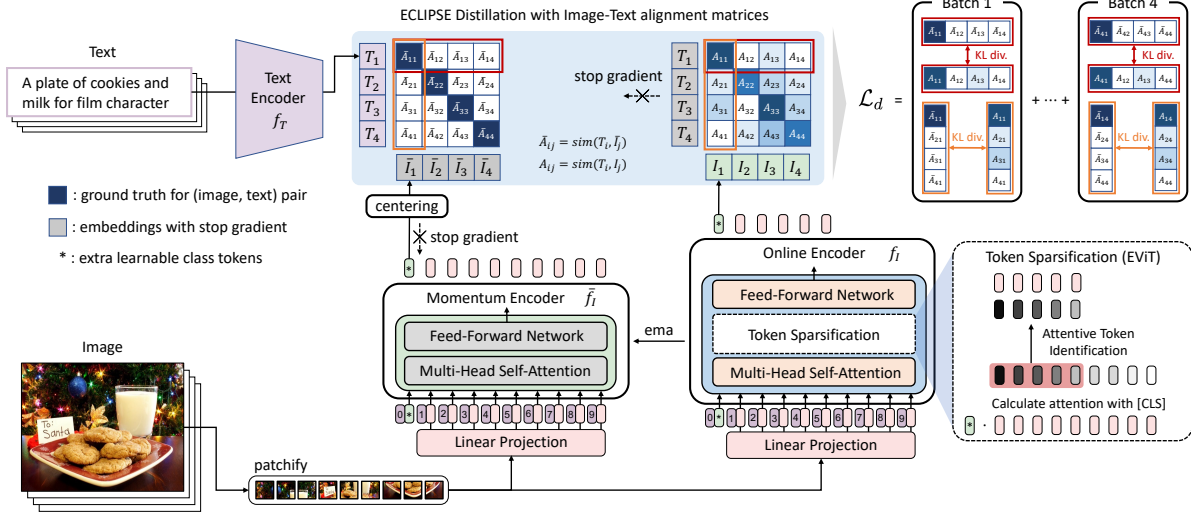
ECLIPSE Distillation with Image-Text alignment matrices

Text

A plate of cookies and milk for film character

Text Encoder $f_T$

$T_1$ $T_2$ $T_3$ $T_4$

$\bar{A}_{11}$ $\bar{A}_{12}$ $\bar{A}_{13}$ $\bar{A}_{14}$
$\bar{A}_{21}$ $\bar{A}_{22}$ $\bar{A}_{23}$ $\bar{A}_{24}$
$\bar{A}_{31}$ $\bar{A}_{32}$ $\bar{A}_{33}$ $\bar{A}_{34}$
$\bar{A}_{41}$ $\bar{A}_{42}$ $\bar{A}_{43}$ $\bar{A}_{44}$

$\bar{I}_1$ $\bar{I}_2$ $\bar{I}_3$ $\bar{I}_4$

stop gradient

$\bar{A}_{ij} = sim(T_i, \bar{I}_j)$
$A_{ij} = sim(T_i, I_j)$

$T_1$ $T_2$ $T_3$ $T_4$

$A_{11}$ $A_{12}$ $A_{13}$ $A_{14}$
$A_{21}$ $A_{22}$ $A_{23}$ $A_{24}$
$A_{31}$ $A_{32}$ $A_{33}$ $A_{34}$
$A_{41}$ $A_{42}$ $A_{43}$ $A_{44}$

$I_1$ $I_2$ $I_3$ $I_4$

$\mathcal{L}_d$ =

Batch 1

$\bar{A}_{11}$ $\bar{A}_{12}$ $\bar{A}_{13}$ $\bar{A}_{14}$
KL div.
$A_{11}$ $A_{12}$ $A_{13}$ $A_{14}$

$\bar{A}_{11}$ $\bar{A}_{21}$ $\bar{A}_{31}$ $\bar{A}_{41}$ KL div. $A_{11}$ $A_{21}$ $A_{31}$ $A_{41}$

+ ⋯ +

Batch 4

$\bar{A}_{41}$ $\bar{A}_{42}$ $\bar{A}_{43}$ $\bar{A}_{44}$
KL div.
$A_{41}$ $A_{42}$ $A_{43}$ $A_{44}$

$\bar{A}_{14}$ $\bar{A}_{24}$ $\bar{A}_{34}$ $\bar{A}_{44}$ KL div. $A_{14}$ $A_{24}$ $A_{34}$ $A_{44}$

: ground truth for (image, text) pair

: embeddings with stop gradient

* : extra learnable class tokens

centering

stop gradient

Momentum Encoder $\bar{f}_I$

Feed-Forward Network

Multi-Head Self-Attention

ema

Online Encoder $f_I$

Feed-Forward Network

Token Sparsification

Multi-Head Self-Attention

Token Sparsification (EViT)

Attentive Token Identification

Calculate attention with [CLS]

Image

To: Santa

0 * 1 2 3 4 5 6 7 8 9

Linear Projection

0 * 1 2 3 4 5 6 7 8 9

Linear Projection

patchify